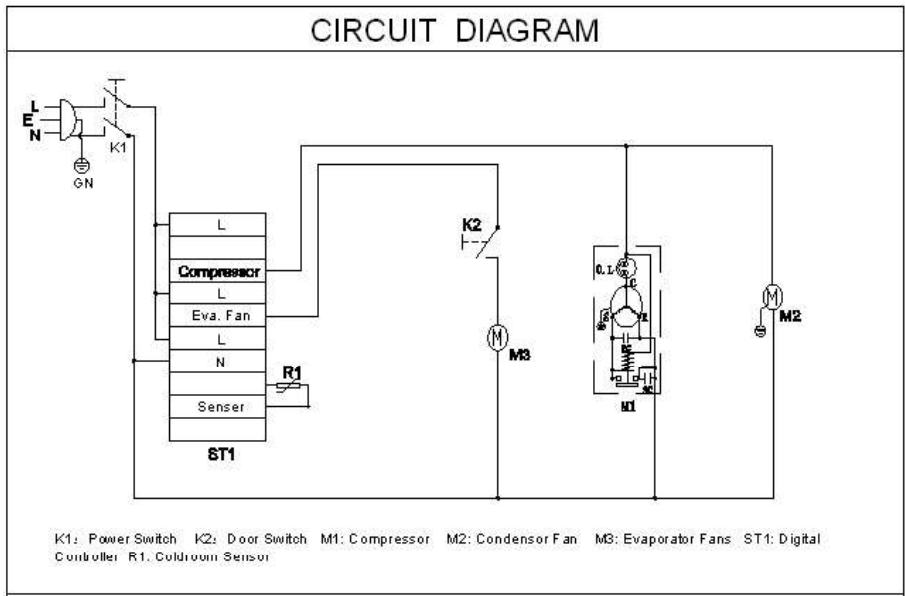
CIRCUIT DIAGRAM

L
E
N

GN

K1

L

Compressor

L

Eva. Fan

L

N

R1

Senser

ST1

K2

M

M3

O.L

C

S

R

PC

SC

M1

M

M2

K1: Power Switch K2: Door Switch M1: Compressor M2: Condensor Fan M3: Evaporator Fans ST1: Digital Controller R1. Coldroom Sensor